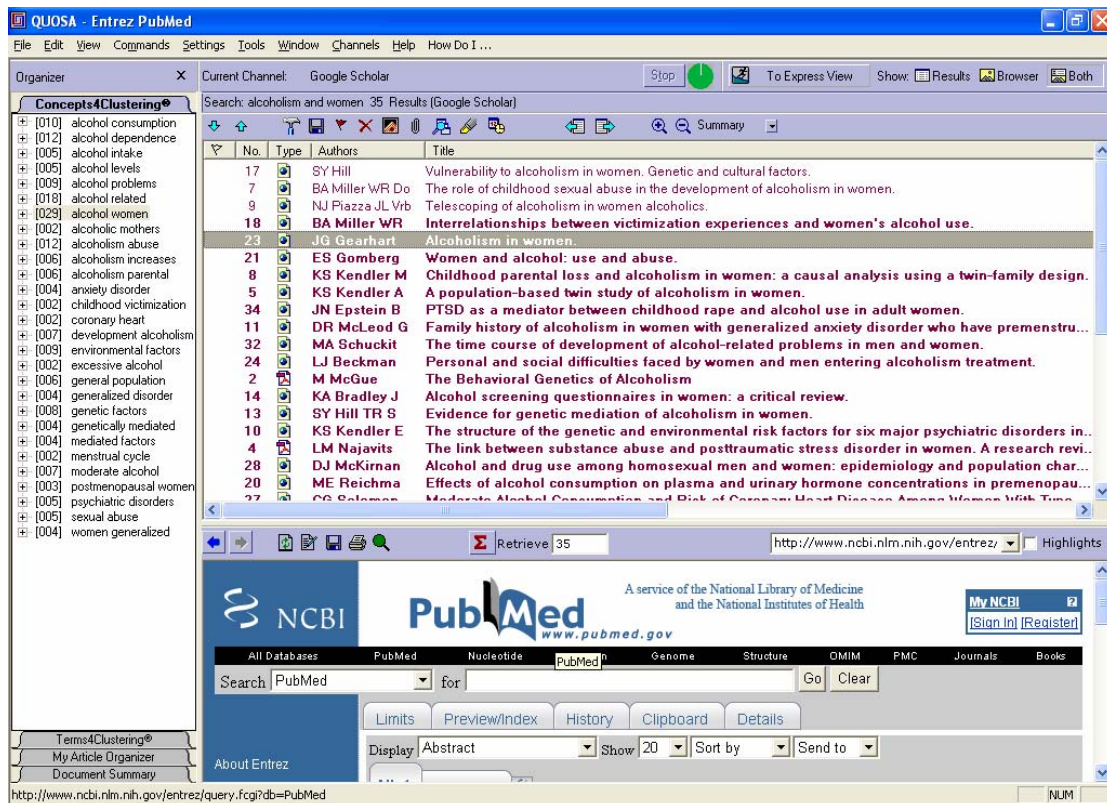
QUOSA - Entrez PubMed

File Edit View Commands Settings Tools Window Channels Help How Do I ...

Organizer ×

Concepts4Clustering®

[010] alcohol consumption
[012] alcohol dependence
[005] alcohol intake
[005] alcohol levels
[009] alcohol problems
[018] alcohol related
[029] alcohol women
[002] alcoholic mothers
[012] alcoholism abuse
[006] alcoholism increases
[006] alcoholism parental
[004] anxiety disorder
[002] childhood victimization
[002] coronary heart
[007] development alcoholism
[009] environmental factors
[002] excessive alcohol
[006] general population
[004] generalized disorder
[008] genetic factors
[004] genetically mediated
[004] mediated factors
[002] menstrual cycle
[007] moderate alcohol
[003] postmenopausal women
[005] psychiatric disorders
[005] sexual abuse
[004] women generalized

Terms4Clustering®
My Article Organizer
Document Summary

Current Channel: Google Scholar

Stop

To Express View

Show: Results Browser Both

Search: alcoholism and women 35 Results (Google Scholar)

Summary

| No. | Type | Authors | Title |
|---|---|---|---|
| 17 | | SY Hill | Vulnerability to alcoholism in women. Genetic and cultural factors. |
| 7 | | BA Miller WR Do | The role of childhood sexual abuse in the development of alcoholism in women. |
| 9 | | NJ Piazza JL Vrb | Telescoping of alcoholism in women alcoholics. |
| 18 | | BA Miller WR | Interrelationships between victimization experiences and women's alcohol use. |
| 23 | | JG Gearhart | Alcoholism in women. |
| 21 | | ES Gomberg | Women and alcohol: use and abuse. |
| 8 | | KS Kendler M | Childhood parental loss and alcoholism in women: a causal analysis using a twin-family design. |
| 5 | | KS Kendler A | A population-based twin study of alcoholism in women. |
| 34 | | JN Epstein B | PTSD as a mediator between childhood rape and alcohol use in adult women. |
| 11 | | DR McLeod G | Family history of alcoholism in women with generalized anxiety disorder who have premenstru... |
| 32 | | MA Schuckit | The time course of development of alcohol-related problems in men and women. |
| 24 | | LJ Beckman | Personal and social difficulties faced by women and men entering alcoholism treatment. |
| 2 | | M McGue | The Behavioral Genetics of Alcoholism |
| 14 | | KA Bradley J | Alcohol screening questionnaires in women: a critical review. |
| 13 | | SY Hill TR S | Evidence for genetic mediation of alcoholism in women. |
| 10 | | KS Kendler E | The structure of the genetic and environmental risk factors for six major psychiatric disorders in... |
| 4 | | LM Najavits | The link between substance abuse and posttraumatic stress disorder in women. A research revi... |
| 28 | | DJ McKirnan | Alcohol and drug use among homosexual men and women: epidemiology and population char... |
| 20 | | ME Reichma | Effects of alcohol consumption on plasma and urinary hormone concentrations in premenopau... |
| 27 | | CG Solomon | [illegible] |

Retrieve 35

http://www.ncbi.nlm.nih.gov/entrez/

Highlights

NCBI

PubMed www.pubmed.gov

A service of the National Library of Medicine and the National Institutes of Health

My NCBI
[Sign In] [Register]

All Databases PubMed Nucleotide PubMed Genome Structure OMIM PMC Journals Books

Search PubMed for Go Clear

Limits Preview/Index History Clipboard Details

About Entrez

Display Abstract Show 20 Sort by Send to

http://www.ncbi.nlm.nih.gov/entrez/query.fcgi?db=PubMed

NUM